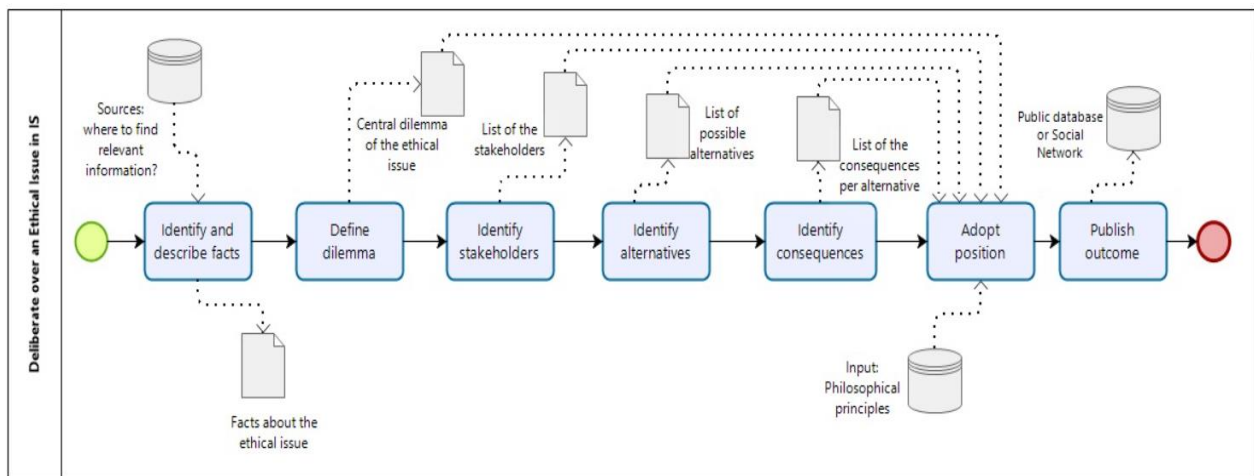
Deliberate over an Ethical Issue in IS

Sources: where to find relevant information?

Central dilemma of the ethical issue

List of the stakeholders

List of possible alternatives

List of the consequences per alternative

Public database or Social Network

Identify and describe facts

Define dilemma

Identify stakeholders

Identify alternatives

Identify consequences

Adopt position

Publish outcome

Facts about the ethical issue

Input: Philosophical principles